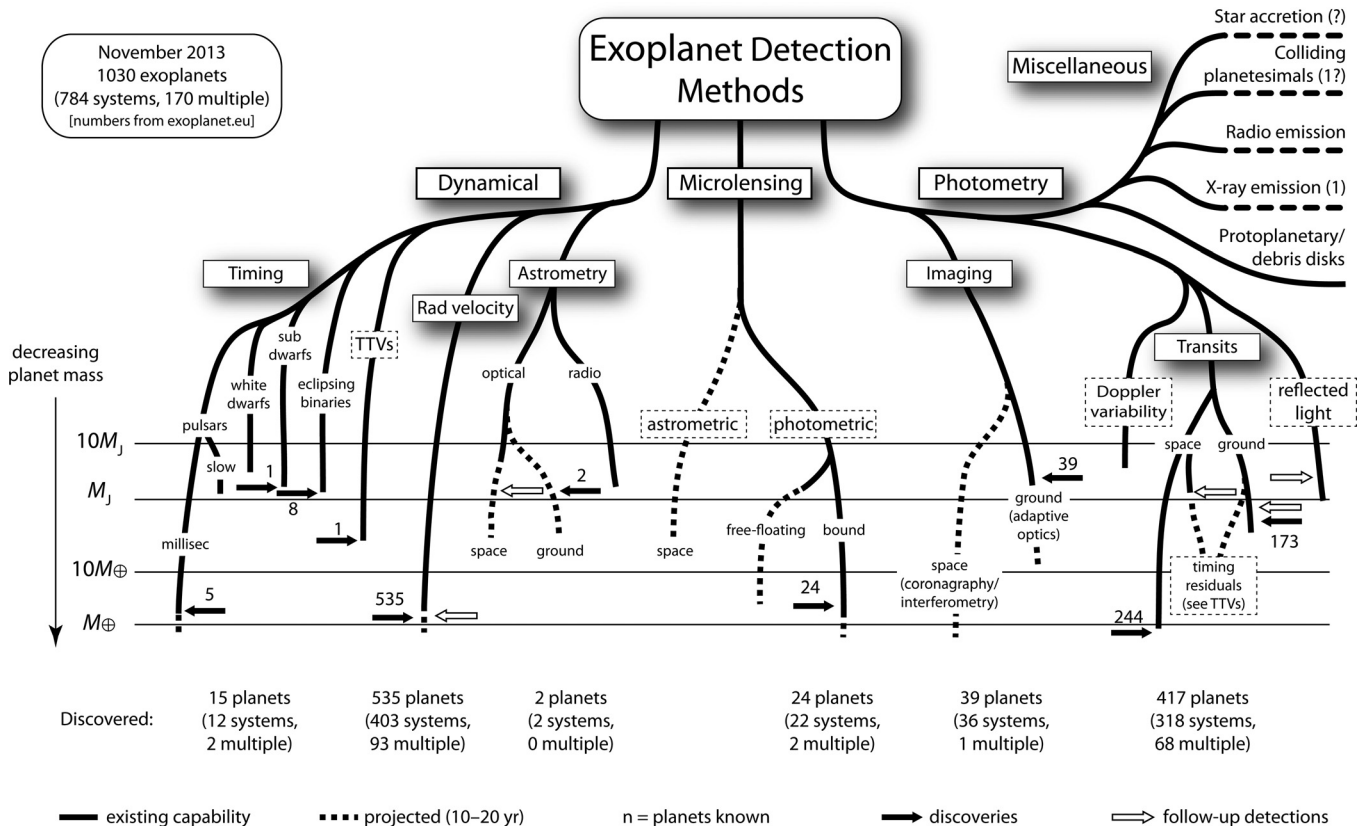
November 2013
1030 exoplanets
(784 systems, 170 multiple)
[numbers from exoplanet.eu]

Exoplanet Detection Methods

Miscellaneous

Star accretion (?)

Colliding planetesimals (1?)

Radio emission

X-ray emission (1)

Protoplanetary/ debris disks

Dynamical

Microlensing

Photometry

Timing

Astrometry

Rad velocity

Imaging

Transits

decreasing planet mass

pulsars

white dwarfs

sub dwarfs

eclipsing binaries

TTVs

optical

radio

astrometric

photometric

Doppler variability

reflected light

$10M_J$

$M_J$

$10M_\oplus$

$M_\oplus$

slow

1

8

1

millisec

5

535

2

space

ground

space

free-floating

bound

24

39

ground (adaptive optics)

space (coronagraphy/ interferometry)

space

ground

173

timing residuals (see TTVs)

244

Discovered:

15 planets (12 systems, 2 multiple)

535 planets (403 systems, 93 multiple)

2 planets (2 systems, 0 multiple)

24 planets (22 systems, 2 multiple)

39 planets (36 systems, 1 multiple)

417 planets (318 systems, 68 multiple)

existing capability

projected (10–20 yr)

n = planets known

discoveries

follow-up detections